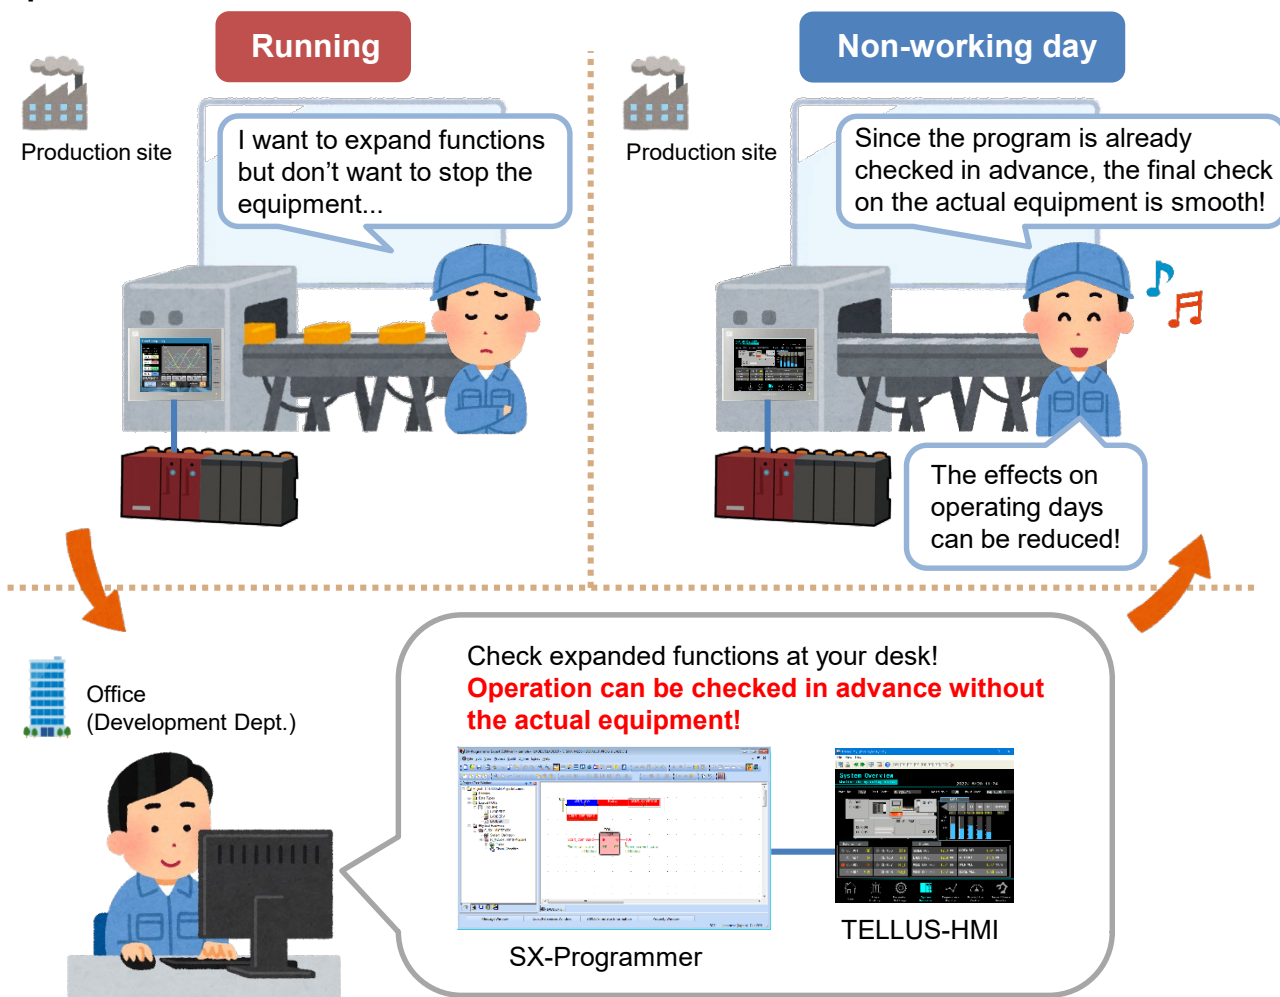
Running

Production site

I want to expand functions but don’t want to stop the equipment...

Non-working day

Production site

Since the program is already checked in advance, the final check on the actual equipment is smooth!

The effects on operating days can be reduced!

Office
(Development Dept.)

Check expanded functions at your desk!
Operation can be checked in advance without the actual equipment!

System Overview

SX-Programmer

TELLUS-HMI